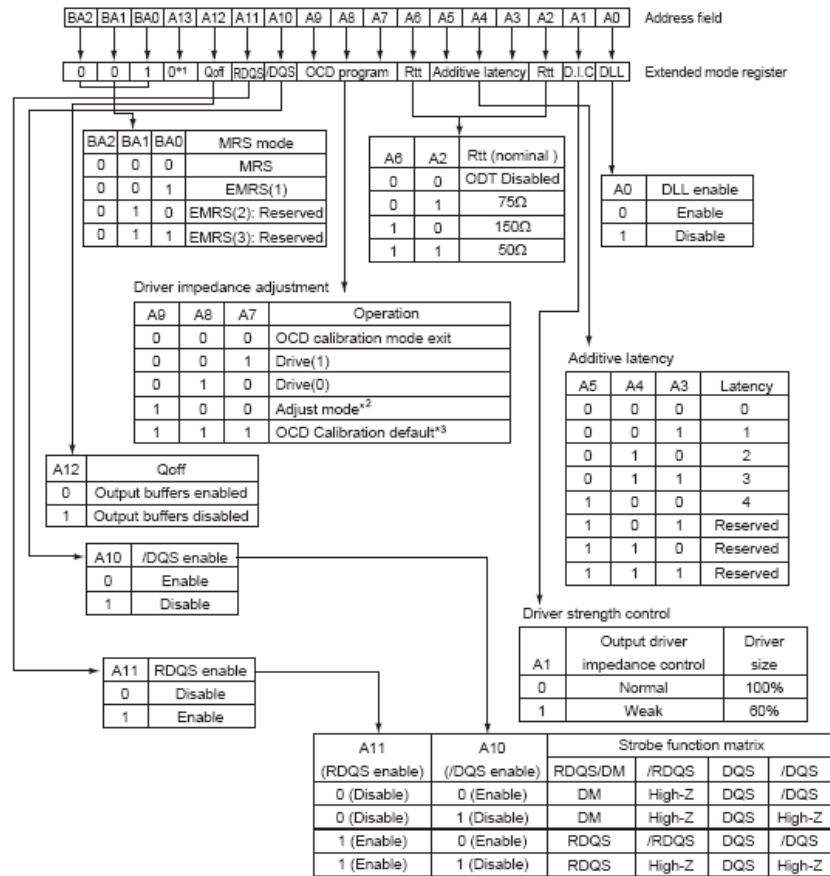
| BA2 | BA1 | BA0 | A13 | A12 | A11 | A10 | A9 | A8 | A7 | A6 | A5 | A4 | A3 | A2 | A1 | A0 |
|---|---|---|---|---|---|---|---|---|---|---|---|---|---|---|---|---|

Address field

| 0 | 0 | 1 | 0*1 | Qoff | RDQS | /DQS | OCD program | Rtt | Additive latency | Rtt | D.I.C | DLL |
|---|---|---|---|---|---|---|---|---|---|---|---|---|

Extended mode register

| BA2 | BA1 | BA0 | MRS mode |
|---|---|---|---|
| 0 | 0 | 0 | MRS |
| 0 | 0 | 1 | EMRS(1) |
| 0 | 1 | 0 | EMRS(2): Reserved |
| 0 | 1 | 1 | EMRS(3): Reserved |

| A6 | A2 | Rtt (nominal ) |
|---|---|---|
| 0 | 0 | ODT Disabled |
| 0 | 1 | 75Ω |
| 1 | 0 | 150Ω |
| 1 | 1 | 50Ω |

| A0 | DLL enable |
|---|---|
| 0 | Enable |
| 1 | Disable |

Driver impedance adjustment

| A9 | A8 | A7 | Operation |
|---|---|---|---|
| 0 | 0 | 0 | OCD calibration mode exit |
| 0 | 0 | 1 | Drive(1) |
| 0 | 1 | 0 | Drive(0) |
| 1 | 0 | 0 | Adjust mode*2 |
| 1 | 1 | 1 | OCD Calibration default*3 |

Additive latency

| A5 | A4 | A3 | Latency |
|---|---|---|---|
| 0 | 0 | 0 | 0 |
| 0 | 0 | 1 | 1 |
| 0 | 1 | 0 | 2 |
| 0 | 1 | 1 | 3 |
| 1 | 0 | 0 | 4 |
| 1 | 0 | 1 | Reserved |
| 1 | 1 | 0 | Reserved |
| 1 | 1 | 1 | Reserved |

| A12 | Qoff |
|---|---|
| 0 | Output buffers enabled |
| 1 | Output buffers disabled |

| A10 | /DQS enable |
|---|---|
| 0 | Enable |
| 1 | Disable |

Driver strength control

| A1 | Output driver impedance control | Driver size |
|---|---|---|
| 0 | Normal | 100% |
| 1 | Weak | 60% |

| A11 | RDQS enable |
|---|---|
| 0 | Disable |
| 1 | Enable |

| A11 (RDQS enable) | A10 (/DQS enable) | Strobe function matrix RDQS/DM | /RDQS | DQS | /DQS |
|---|---|---|---|---|---|
| 0 (Disable) | 0 (Enable) | DM | High-Z | DQS | /DQS |
| 0 (Disable) | 1 (Disable) | DM | High-Z | DQS | High-Z |
| 1 (Enable) | 0 (Enable) | RDQS | /RDQS | DQS | /DQS |
| 1 (Enable) | 1 (Disable) | RDQS | High-Z | DQS | High-Z |